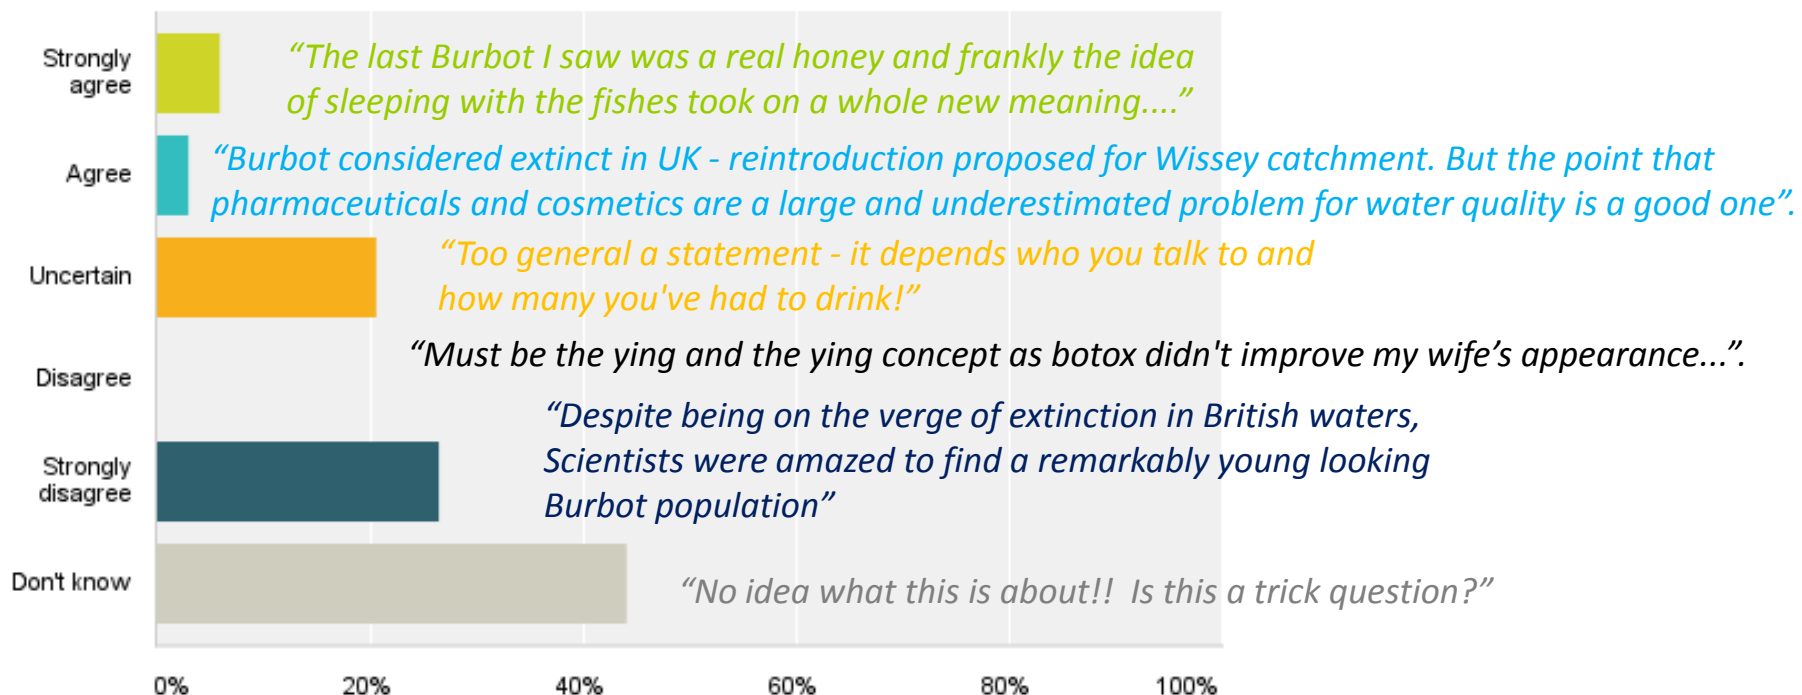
Strongly agree

“The last Burbot I saw was a real honey and frankly the idea of sleeping with the fishes took on a whole new meaning....”

Agree

“Burbot considered extinct in UK - reintroduction proposed for Wissey catchment. But the point that pharmaceuticals and cosmetics are a large and underestimated problem for water quality is a good one”.

Uncertain

“Too general a statement - it depends who you talk to and how many you've had to drink!”

Disagree

“Must be the ying and the ying concept as botox didn't improve my wife’s appearance...”.

Strongly disagree

“Despite being on the verge of extinction in British waters, Scientists were amazed to find a remarkably young looking Burbot population”

Don't know

“No idea what this is about!! Is this a trick question?”

0% 20% 40% 60% 80% 100%